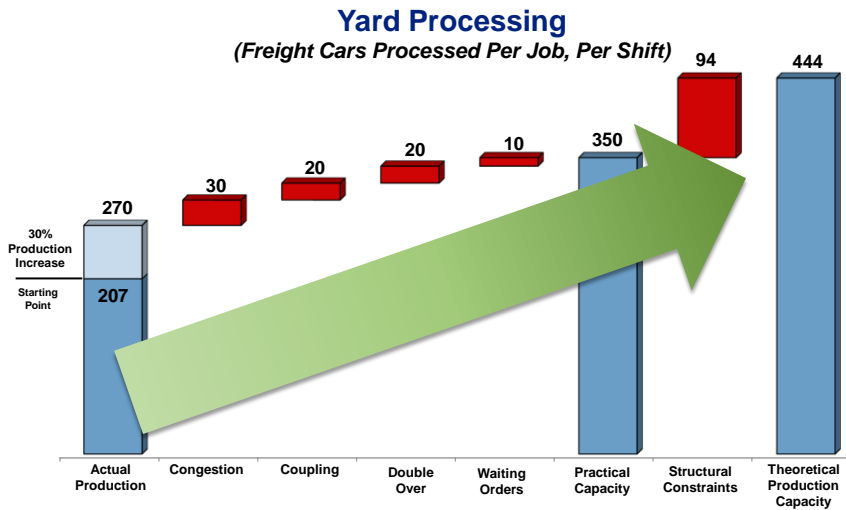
Yard Processing
(Freight Cars Processed Per Job, Per Shift)

270

30% Production Increase

Starting Point

207

30

20

20

10

350

94

444

Actual Production

Congestion

Coupling

Double Over

Waiting Orders

Practical Capacity

Structural Constraints

Theoretical Production Capacity